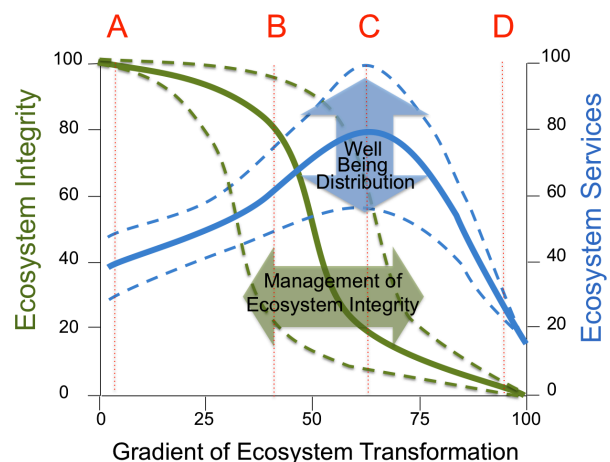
A B C D

100
80
60
40
20
0

Ecosystem Integrity

100
80
60
40
20
0

Ecosystem Services

Well Being Distribution

Management of Ecosystem Integrity

0 25 50 75 100

Gradient of Ecosystem Transformation